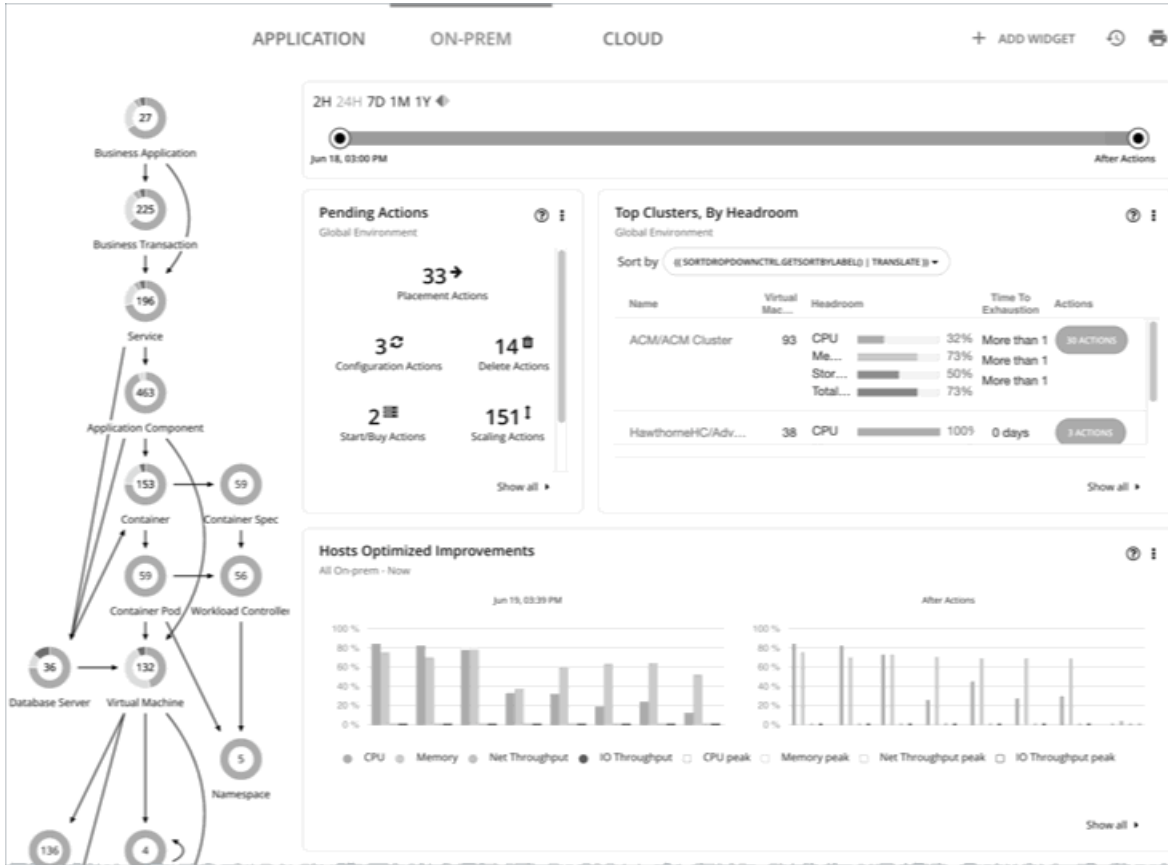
APPLICATION ON-PREM CLOUD

+ ADD WIDGET

27
Business Application
225
Business Transaction
196
Service
463
Application Component
153
Container
59
Container Spec
59
Container Pod
56
Workload Controller
36
Database Server
132
Virtual Machine
5
Namespace
136
4

2H 24H 7D 1M 1Y

Jun 18, 03:00 PM
After Actions

Pending Actions
Global Environment

33
Placement Actions
3
Configuration Actions
14
Delete Actions
2
Start/Buy Actions
151
Scaling Actions

Show all

Top Clusters, By Headroom
Global Environment

Sort by {{ SORTDROPDOWNCTRL.GETSORTBYLABEL() | TRANSLATE }}

| Name | Virtual Mac... | Headroom | | Time To Exhaustion | Actions |
|---|---|---|---|---|---|
| ACM/ACM Cluster | 93 | CPU | 32% | More than 1 | 30 ACTIONS |
| | | Me... | 73% | More than 1 | |
| | | Stor... | 50% | More than 1 | |
| | | Total... | 73% | | |
| HawthorneHC/Adv... | 38 | CPU | 1009 | 0 days | 3 ACTIONS |

Show all

Hosts Optimized Improvements
All On-prem - Now

Jun 19, 03:39 PM
After Actions

100 %
80 %
60 %
40 %
20 %
0 %

100 %
80 %
60 %
40 %
20 %
0 %

CPU Memory Net Throughput IO Throughput CPU peak Memory peak Net Throughput peak IO Throughput peak

Show all